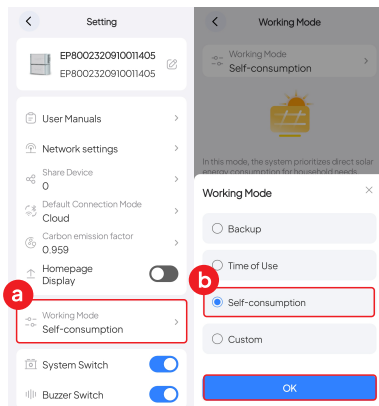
Setting

EP8002320910011405
EP8002320910011405

User Manuals

Network settings

Share Device
0

Default Connection Mode
Cloud

Carbon emission factor
0.959

Homepage Display

a

Working Mode
Self-consumption

System Switch

Buzzer Switch

Working Mode

Working Mode
Self-consumption

In this mode, the system prioritizes direct solar energy consumption for household needs.

Working Mode

Backup

b

Time of Use

Self-consumption

Custom

OK